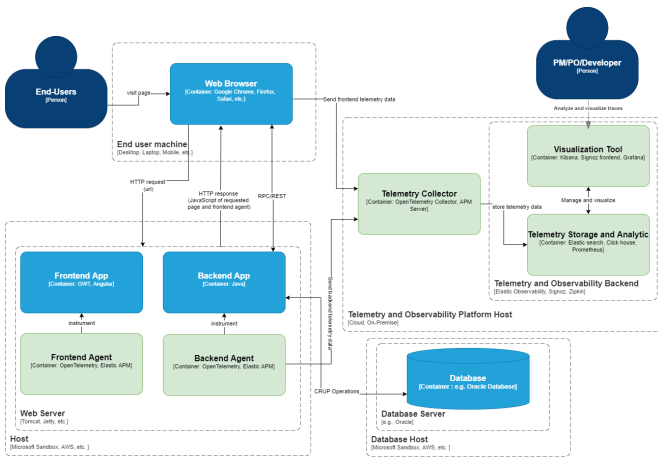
End-Users
[Person]

visit page

Web Browser
[Container: Google Chrome, Firefox, Safari, etc.]

Send frontend telemetry data

End user machine
[Desktop, Laptop, Mobile, etc.]

PM/PO/Developer
[Person]

Analyze and visualize traces

Visualization Tool
[Container: Kibana, Signoz frontend, Grafana]

Manage and visualize

Telemetry Collector
[Container: OpenTelemetry Collector, APM Server]

store telemetry data

Telemetry Storage and Analytic
[Container: Elastic search, Click house, Prometheus]

Telemetry and Observability Backend
[Elastic Observability, Signoz, Zipkin]

HTTP request (url)

HTTP response (JavaScript of requested page and frontend agent)

RPC/REST

Frontend App
[Container: GWT, Angular]

Backend App
[Container: Java]

Send backend telemetry data

instrument

instrument

Frontend Agent
[Container: OpenTelemetry, Elastic APM]

Backend Agent
[Container: OpenTelemetry, Elastic APM]

Telemetry and Observability Platform Host
[Cloud, On-Premise]

CRUD Operations

Database
[Container : e.g. Oracle Database]

Database Server
[e.g., Oracle]

Web Server
[Tomcat, Jetty, etc.]

Host
[Microsoft Sandbox, AWS, etc. ]

Database Host
[Microsoft Sandbox, AWS, etc. ]